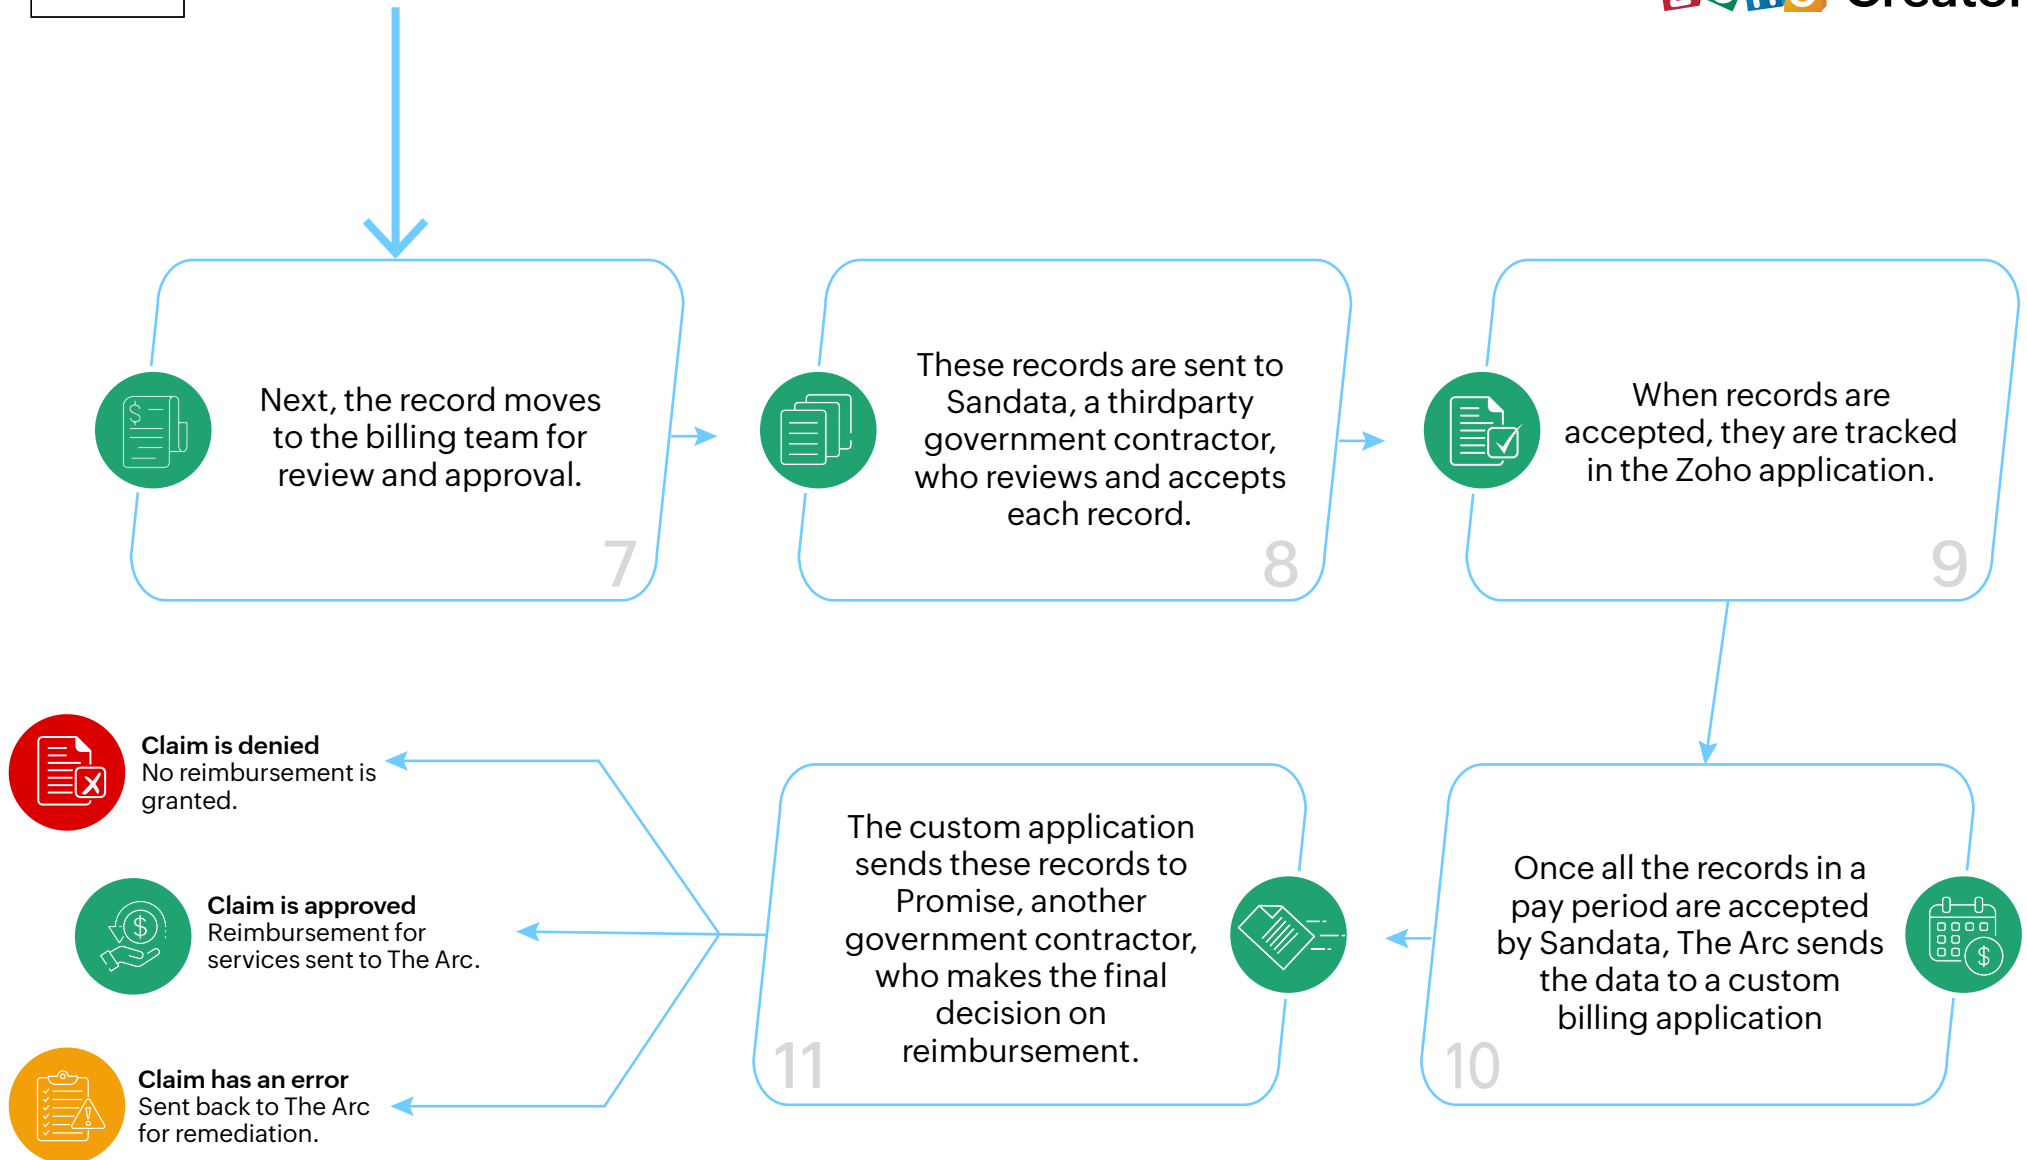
Creator

Next, the record moves to the billing team for review and approval.

7

These records are sent to Sandata, a thirdparty government contractor, who reviews and accepts each record.

8

When records are accepted, they are tracked in the Zoho application.

9

Once all the records in a pay period are accepted by Sandata, The Arc sends the data to a custom billing application

10

The custom application sends these records to Promise, another government contractor, who makes the final decision on reimbursement.

11

**Claim is denied**
No reimbursement is granted.

**Claim is approved**
Reimbursement for services sent to The Arc.

**Claim has an error**
Sent back to The Arc for remediation.